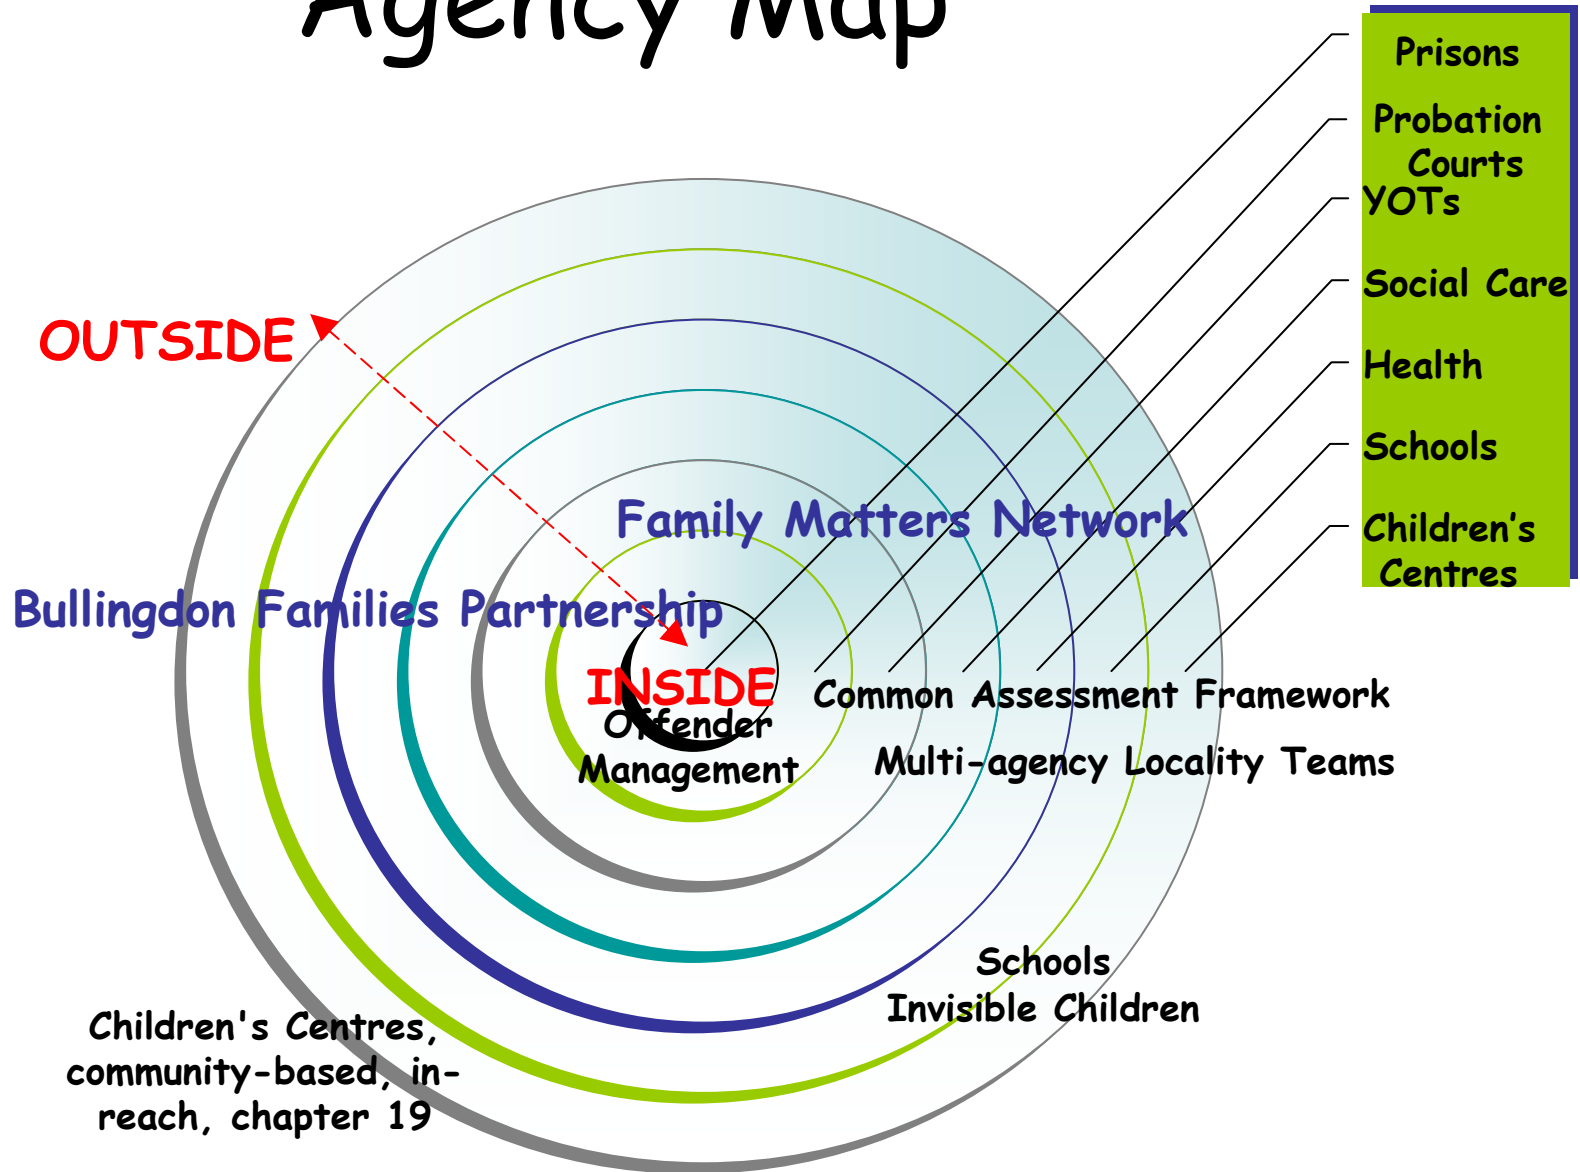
Agency Map

Prisons

Probation
Courts

YOTs

Social Care

Health

Schools

Children's Centres

OUTSIDE

Family Matters Network

Bullingdon Families Partnership

INSIDE

Offender Management

Common Assessment Framework

Multi-agency Locality Teams

Schools
Invisible Children

Children's Centres, community-based, in-reach, chapter 19